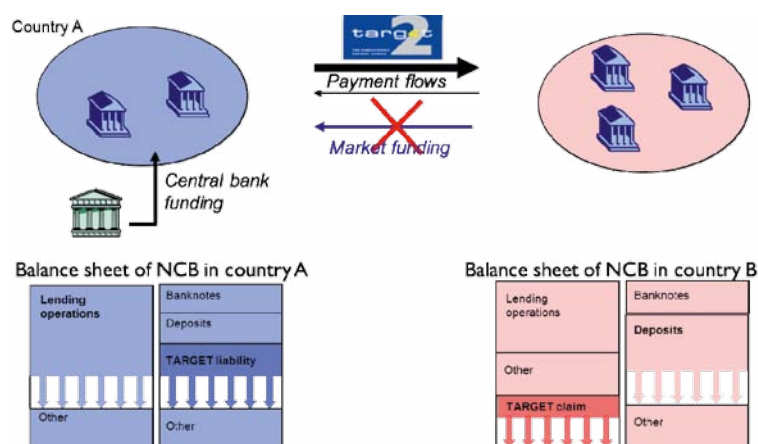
Country A

target

Payment flows

Market funding

Central bank funding

Balance sheet of NCB in country A

| Lending operations | Banknotes |
|---|---|
| | Deposits |
| | TARGET liability |
| Other | Other |

Balance sheet of NCB in country B

| Lending operations | Banknotes |
|---|---|
| | Deposits |
| Other | |
| TARGET claim | Other |